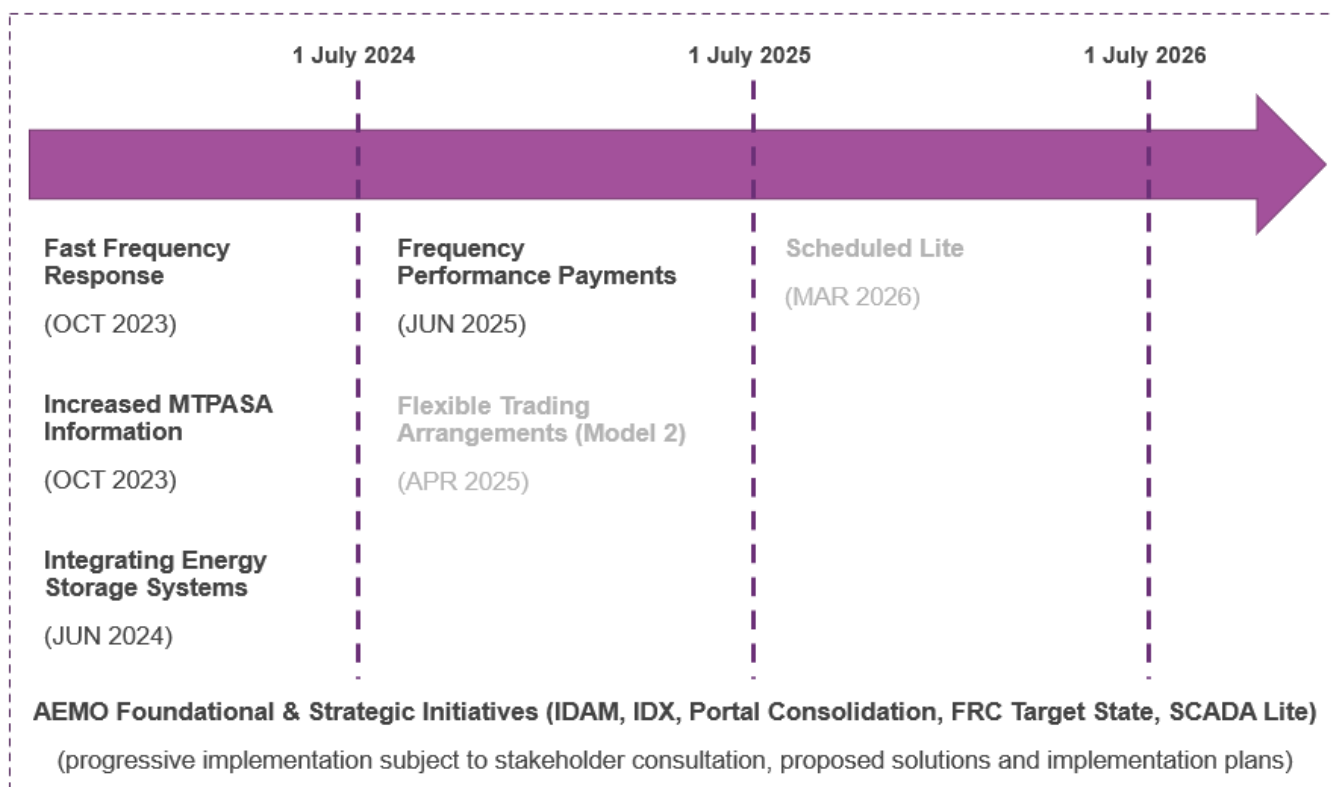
1 July 2024

1 July 2025

1 July 2026

Fast Frequency Response

(OCT 2023)

Increased MTPASA Information

(OCT 2023)

Integrating Energy Storage Systems

(JUN 2024)

Frequency Performance Payments

(JUN 2025)

Flexible Trading Arrangements (Model 2)

(APR 2025)

Scheduled Lite

(MAR 2026)

AEMO Foundational & Strategic Initiatives (IDAM, IDX, Portal Consolidation, FRC Target State, SCADA Lite)

(progressive implementation subject to stakeholder consultation, proposed solutions and implementation plans)